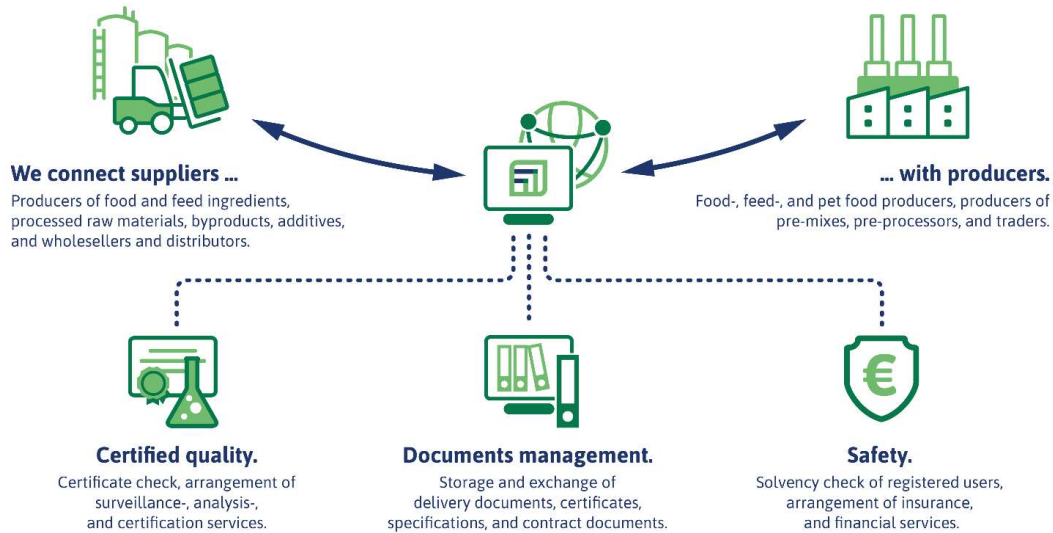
We connect suppliers ...

Producers of food and feed ingredients, processed raw materials, byproducts, additives, and wholesellers and distributors.

... with producers.

Food-, feed-, and pet food producers, producers of pre-mixes, pre-processors, and traders.

Certified quality.

Certificate check, arrangement of surveillance-, analysis-, and certification services.

Documents management.

Storage and exchange of delivery documents, certificates, specifications, and contract documents.

Safety.

Solvency check of registered users, arrangement of insurance, and financial services.